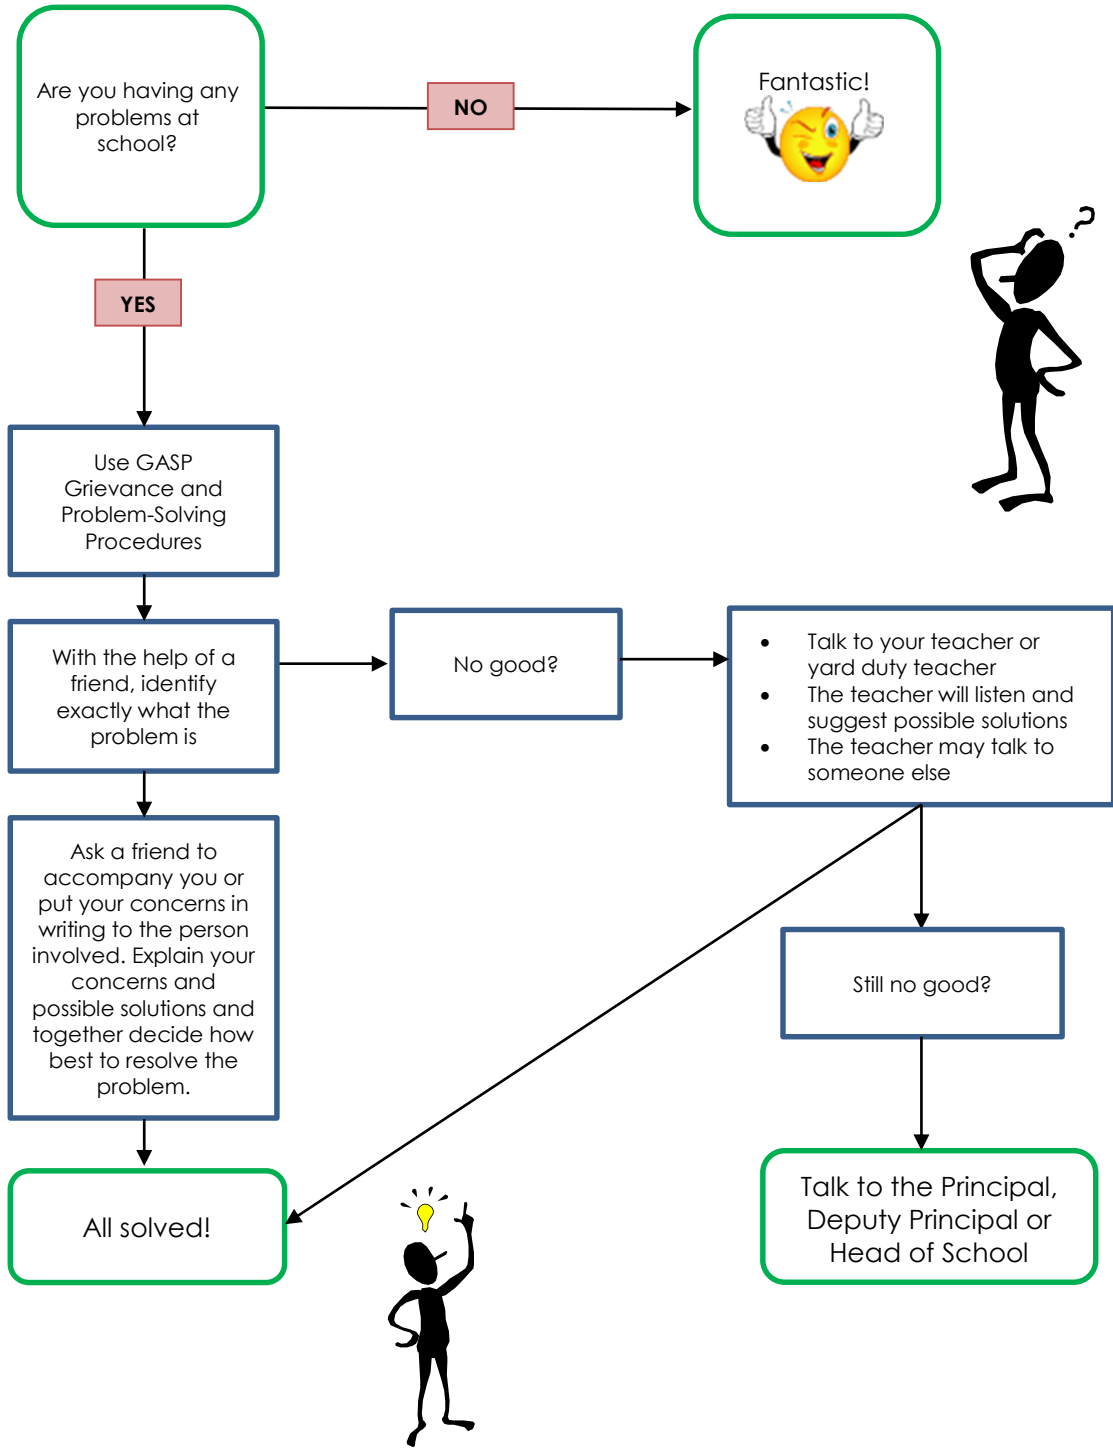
Are you having any problems at school?

NO

Fantastic!

YES

Use GASP Grievance and Problem-Solving Procedures

With the help of a friend, identify exactly what the problem is

No good?

- Talk to your teacher or yard duty teacher
- The teacher will listen and suggest possible solutions
- The teacher may talk to someone else

Ask a friend to accompany you or put your concerns in writing to the person involved. Explain your concerns and possible solutions and together decide how best to resolve the problem.

Still no good?

All solved!

Talk to the Principal, Deputy Principal or Head of School